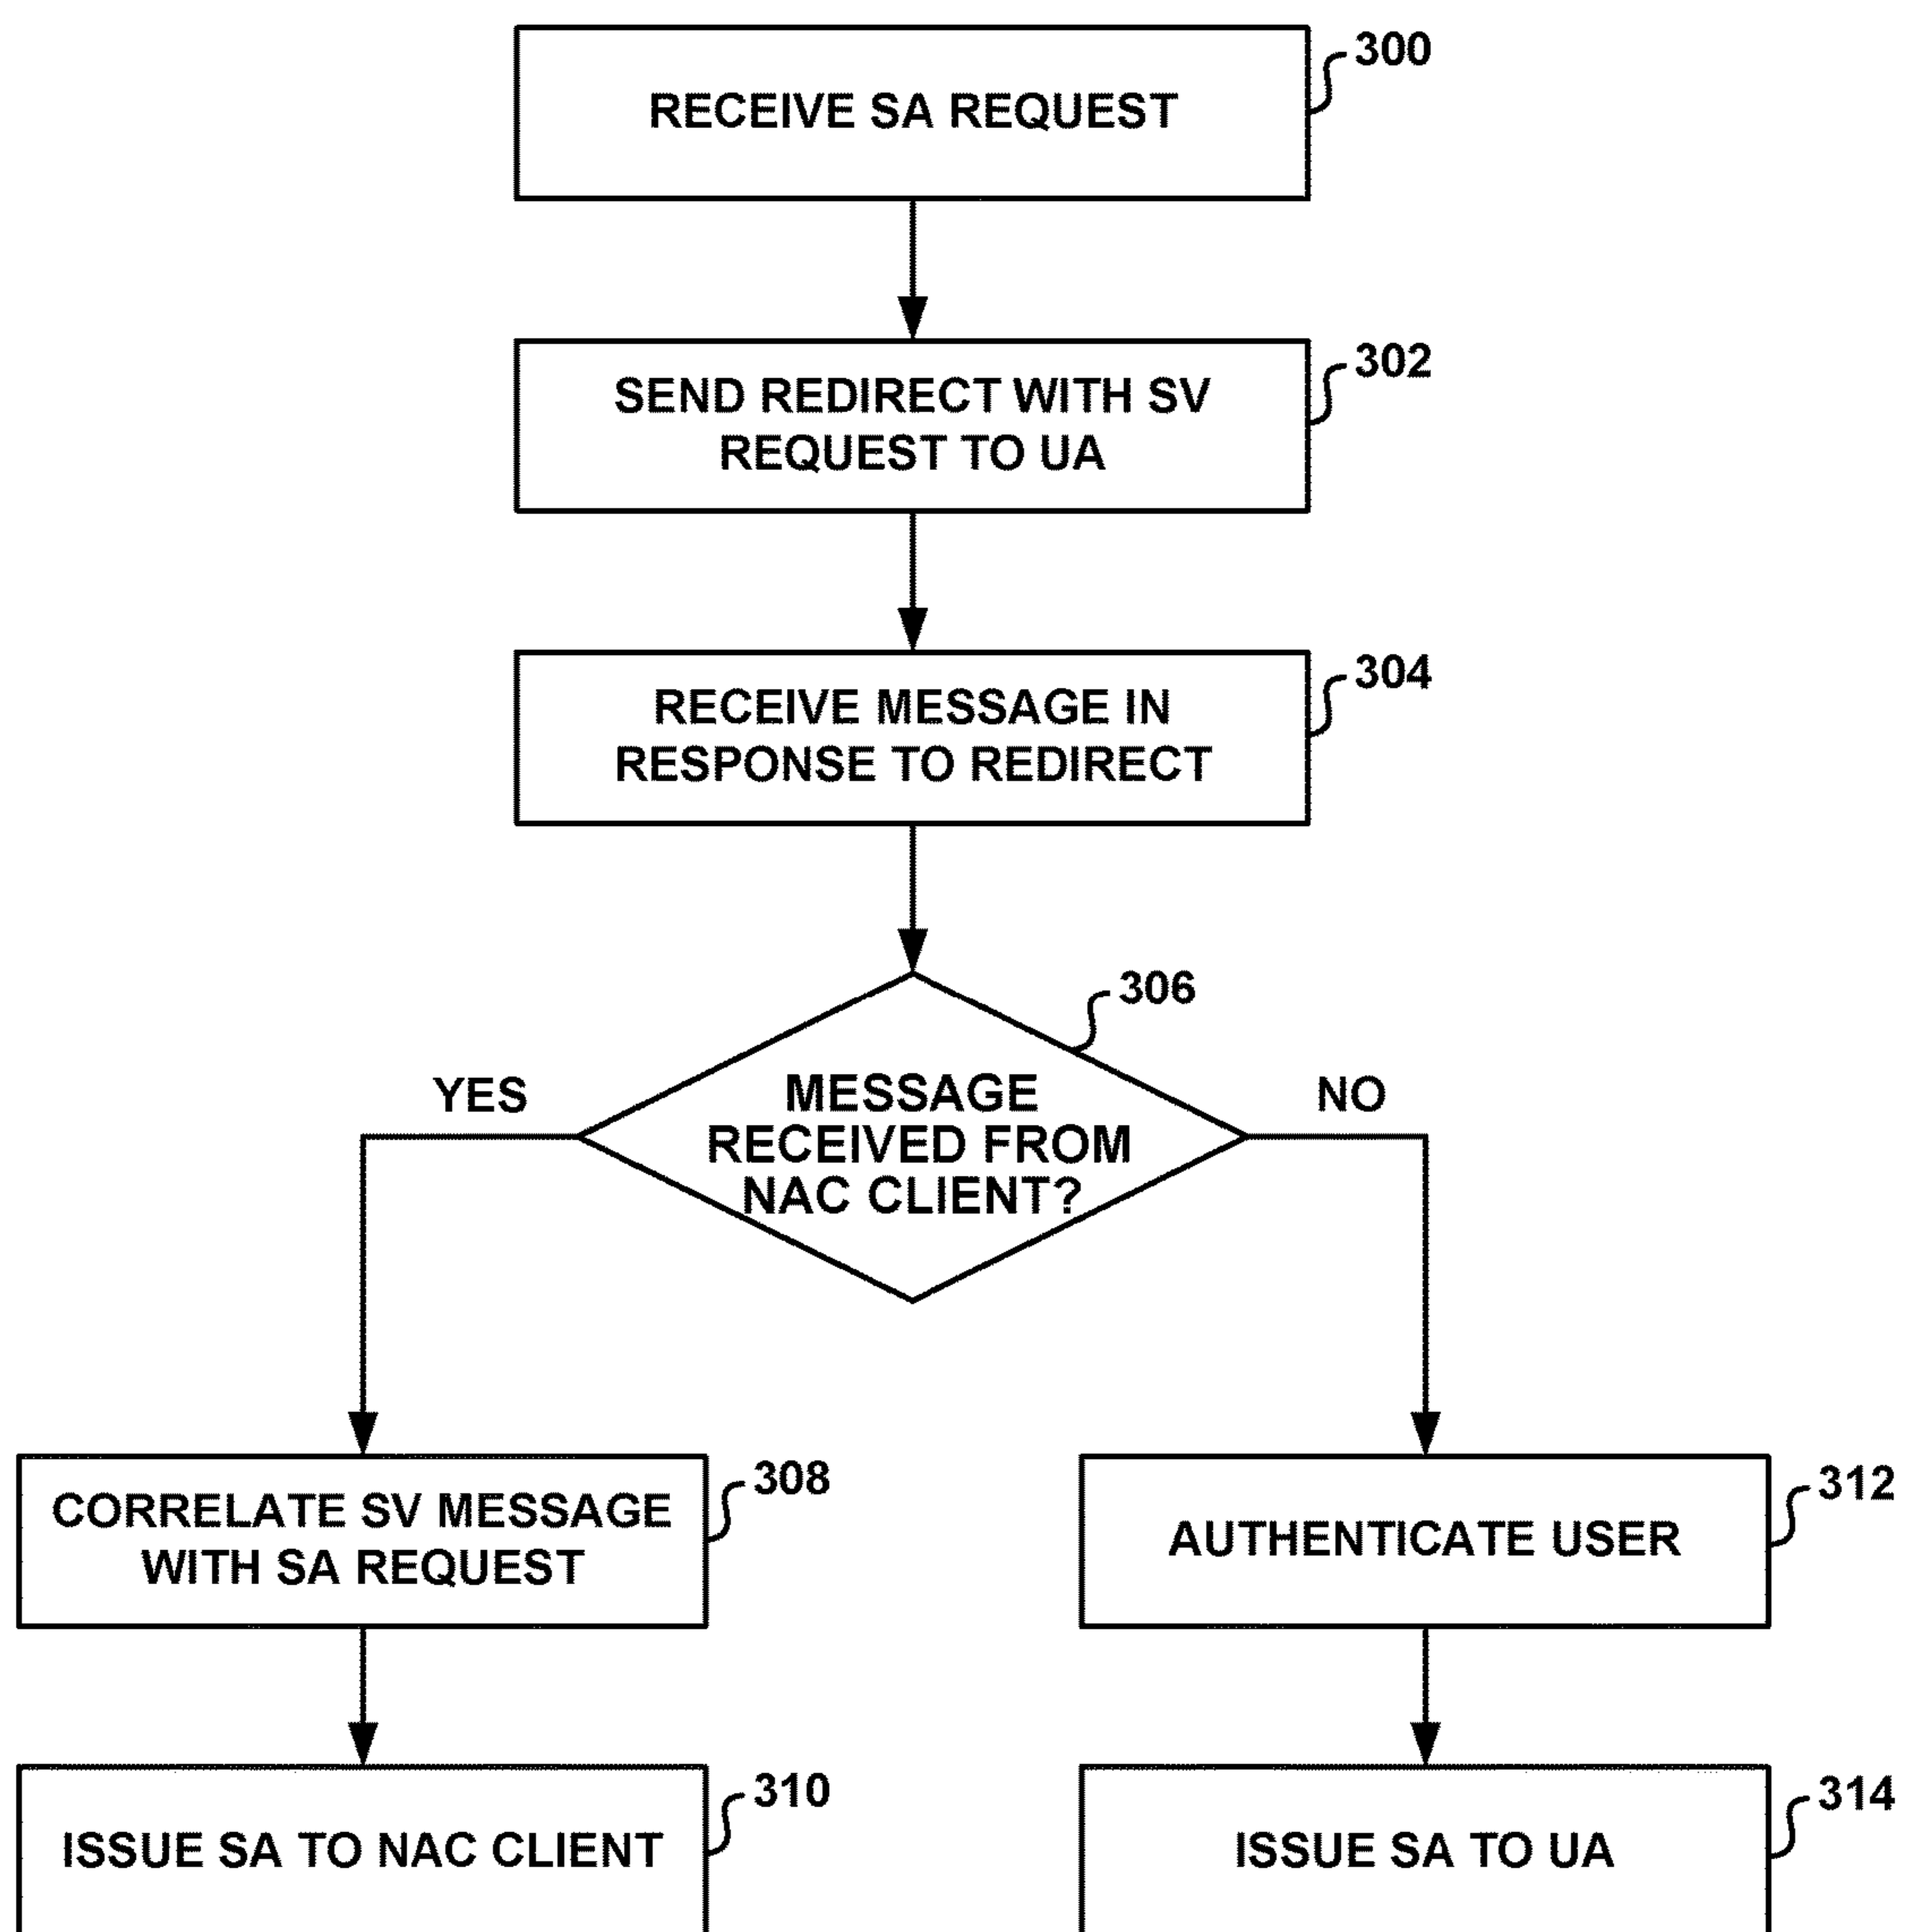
RECEIVE SA REQUEST
300

SEND REDIRECT WITH SV REQUEST TO UA
302

RECEIVE MESSAGE IN RESPONSE TO REDIRECT
304

MESSAGE RECEIVED FROM NAC CLIENT?
306

YES

NO

CORRELATE SV MESSAGE WITH SA REQUEST
308

AUTHENTICATE USER
312

ISSUE SA TO NAC CLIENT
310

ISSUE SA TO UA
314